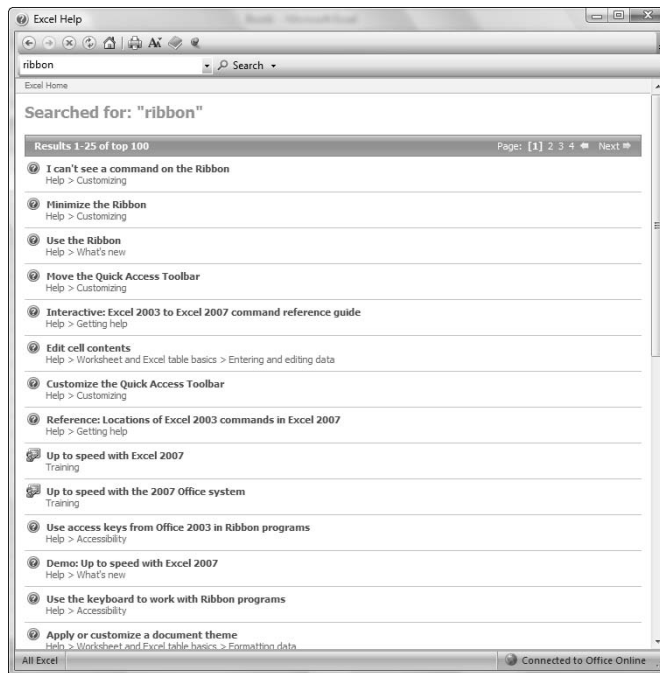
Excel Help

Book1 - Microsoft Excel

ribbon

Search

Excel Home

Searched for: "ribbon"

Results 1-25 of top 100

Page: [1] 2 3 4 Next

I can't see a command on the Ribbon
Help > Customizing

Minimize the Ribbon
Help > Customizing

Use the Ribbon
Help > What's new

Move the Quick Access Toolbar
Help > Customizing

Interactive: Excel 2003 to Excel 2007 command reference guide
Help > Getting help

Edit cell contents
Help > Worksheet and Excel table basics > Entering and editing data

Customize the Quick Access Toolbar
Help > Customizing

Reference: Locations of Excel 2003 commands in Excel 2007
Help > Getting help

Up to speed with Excel 2007
Training

Up to speed with the 2007 Office system
Training

Use access keys from Office 2003 in Ribbon programs
Help > Accessibility

Demo: Up to speed with Excel 2007
Help > What's new

Use the keyboard to work with Ribbon programs
Help > Accessibility

Apply or customize a document theme
Help > Worksheet and Excel table basics > Formatting data

All Excel

Connected to Office Online